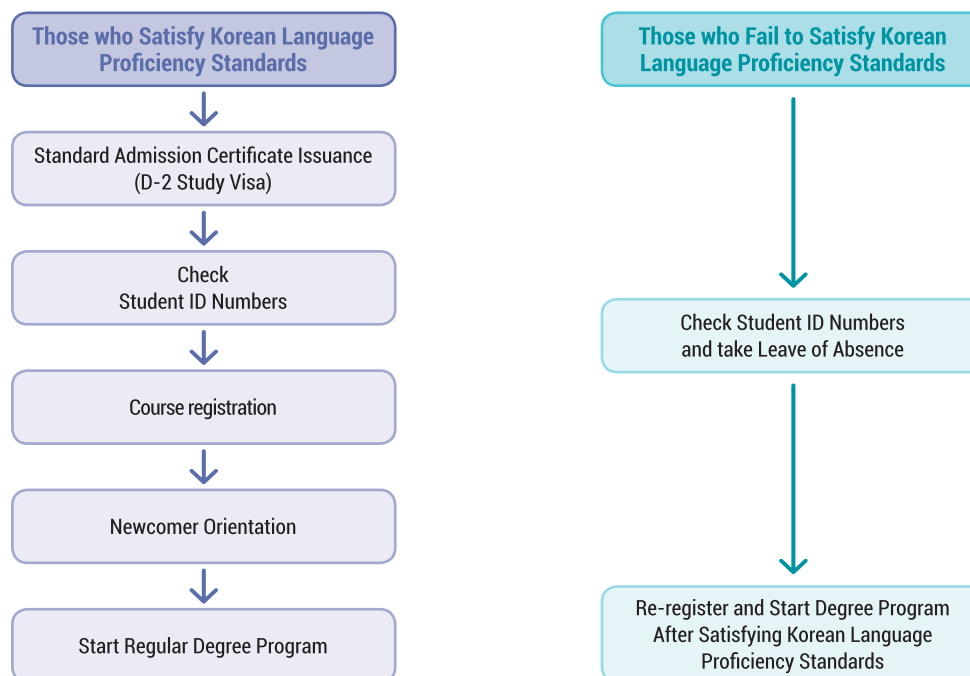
Those who Satisfy Korean Language Proficiency Standards

Standard Admission Certificate Issuance (D-2 Study Visa)

Check Student ID Numbers

Course registration

Newcomer Orientation

Start Regular Degree Program

Those who Fail to Satisfy Korean Language Proficiency Standards

Check Student ID Numbers and take Leave of Absence

Re-register and Start Degree Program After Satisfying Korean Language Proficiency Standards